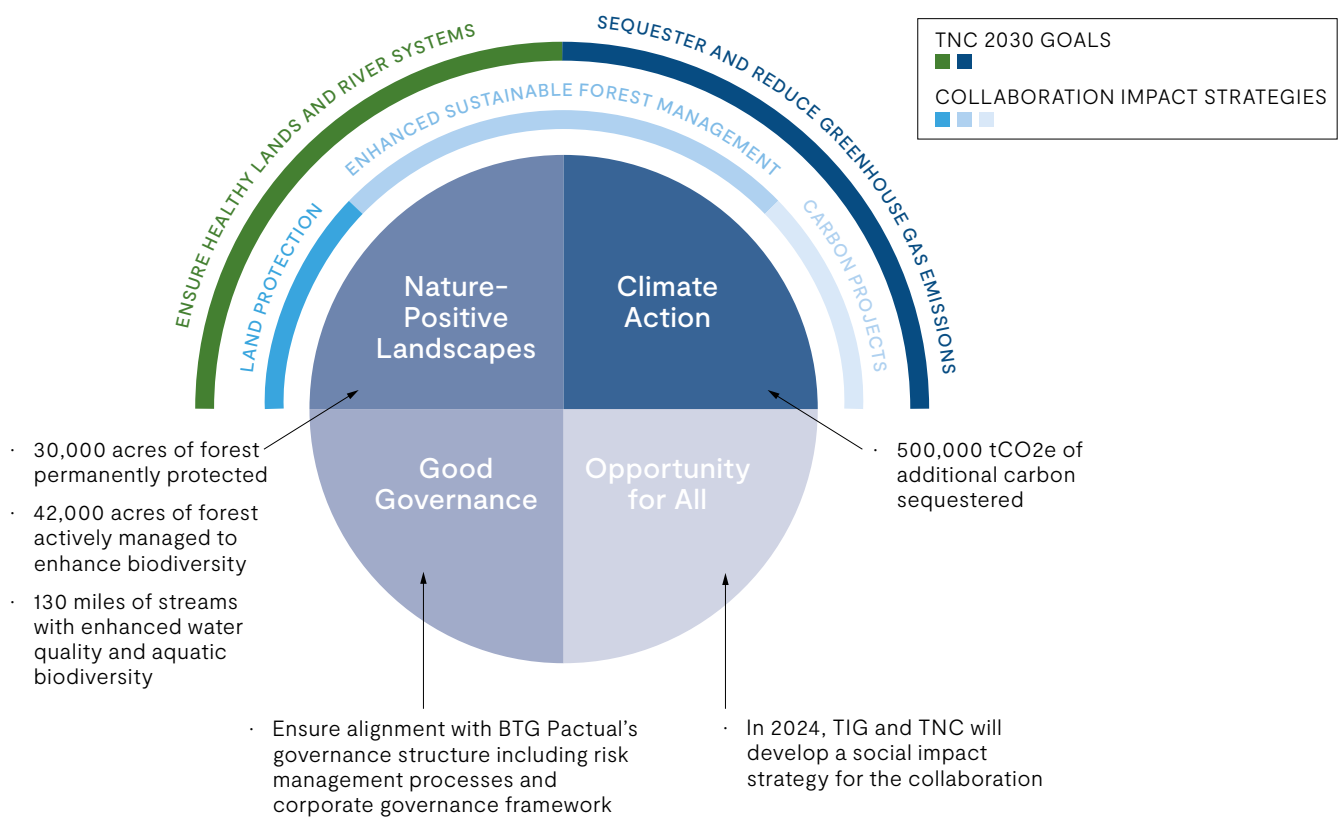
TNC 2030 GOALS

COLLABORATION IMPACT STRATEGIES

ENSURE HEALTHY LANDS AND RIVER SYSTEMS

SEQUESTER AND REDUCE GREENHOUSE GAS EMISSIONS

ENHANCED SUSTAINABLE FOREST MANAGEMENT

LAND PROTECTION

CARBON PROJECTS

Nature-Positive Landscapes

Climate Action

Good Governance

Opportunity for All

· 30,000 acres of forest permanently protected

· 42,000 acres of forest actively managed to enhance biodiversity

· 130 miles of streams with enhanced water quality and aquatic biodiversity

· 500,000 tCO2e of additional carbon sequestered

· Ensure alignment with BTG Pactual's governance structure including risk management processes and corporate governance framework

· In 2024, TIG and TNC will develop a social impact strategy for the collaboration